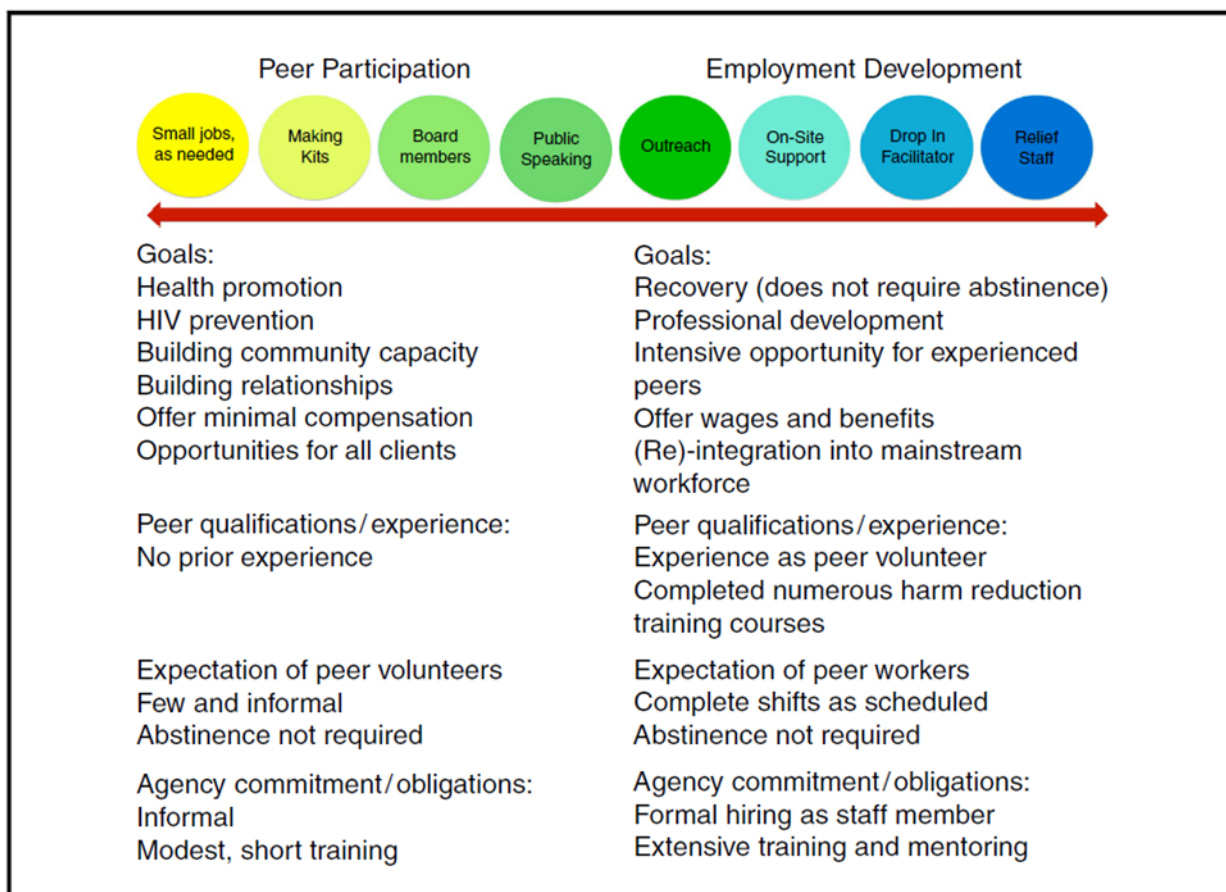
Peer Participation

Employment Development

Small jobs, as needed

Making Kits

Board members

Public Speaking

Outreach

On-Site Support

Drop In Facilitator

Relief Staff

Goals:
Health promotion
HIV prevention
Building community capacity
Building relationships
Offer minimal compensation
Opportunities for all clients

Peer qualifications/experience:
No prior experience

Expectation of peer volunteers
Few and informal
Abstinence not required

Agency commitment/obligations:
Informal
Modest, short training

Goals:
Recovery (does not require abstinence)
Professional development
Intensive opportunity for experienced peers
Offer wages and benefits
(Re)-integration into mainstream workforce

Peer qualifications/experience:
Experience as peer volunteer
Completed numerous harm reduction training courses

Expectation of peer workers
Complete shifts as scheduled
Abstinence not required

Agency commitment/obligations:
Formal hiring as staff member
Extensive training and mentoring